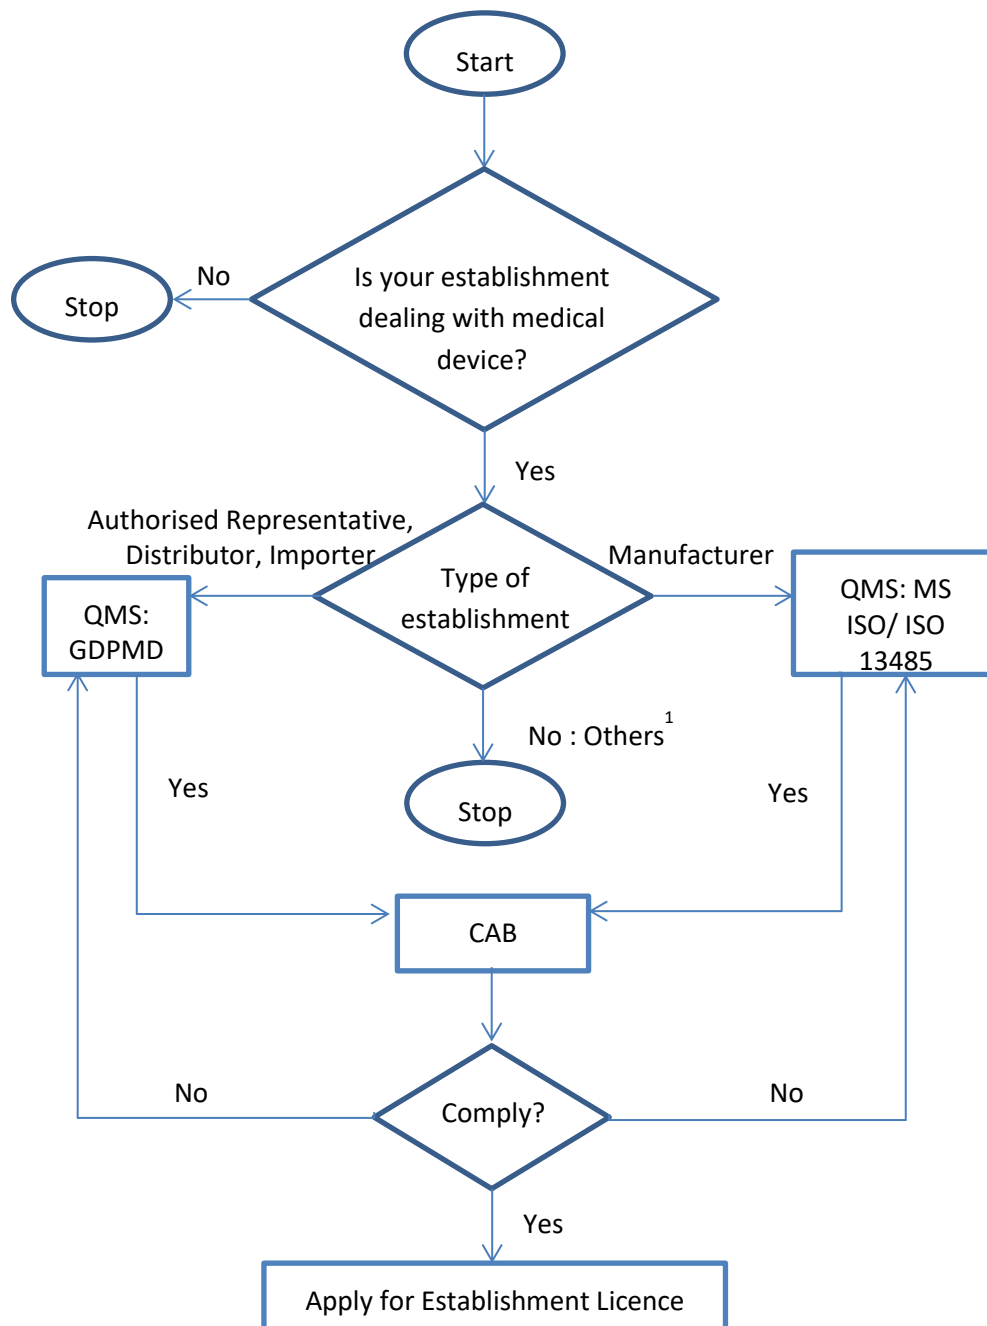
Start

Is your establishment dealing with medical device?

No

Stop

Yes

Authorised Representative, Distributor, Importer

Type of establishment

Manufacturer

QMS: GDPMD

QMS: MS ISO/ ISO 13485

No : Others$^1$

Stop

Yes

Yes

CAB

No

Comply?

No

Yes

Apply for Establishment Licence